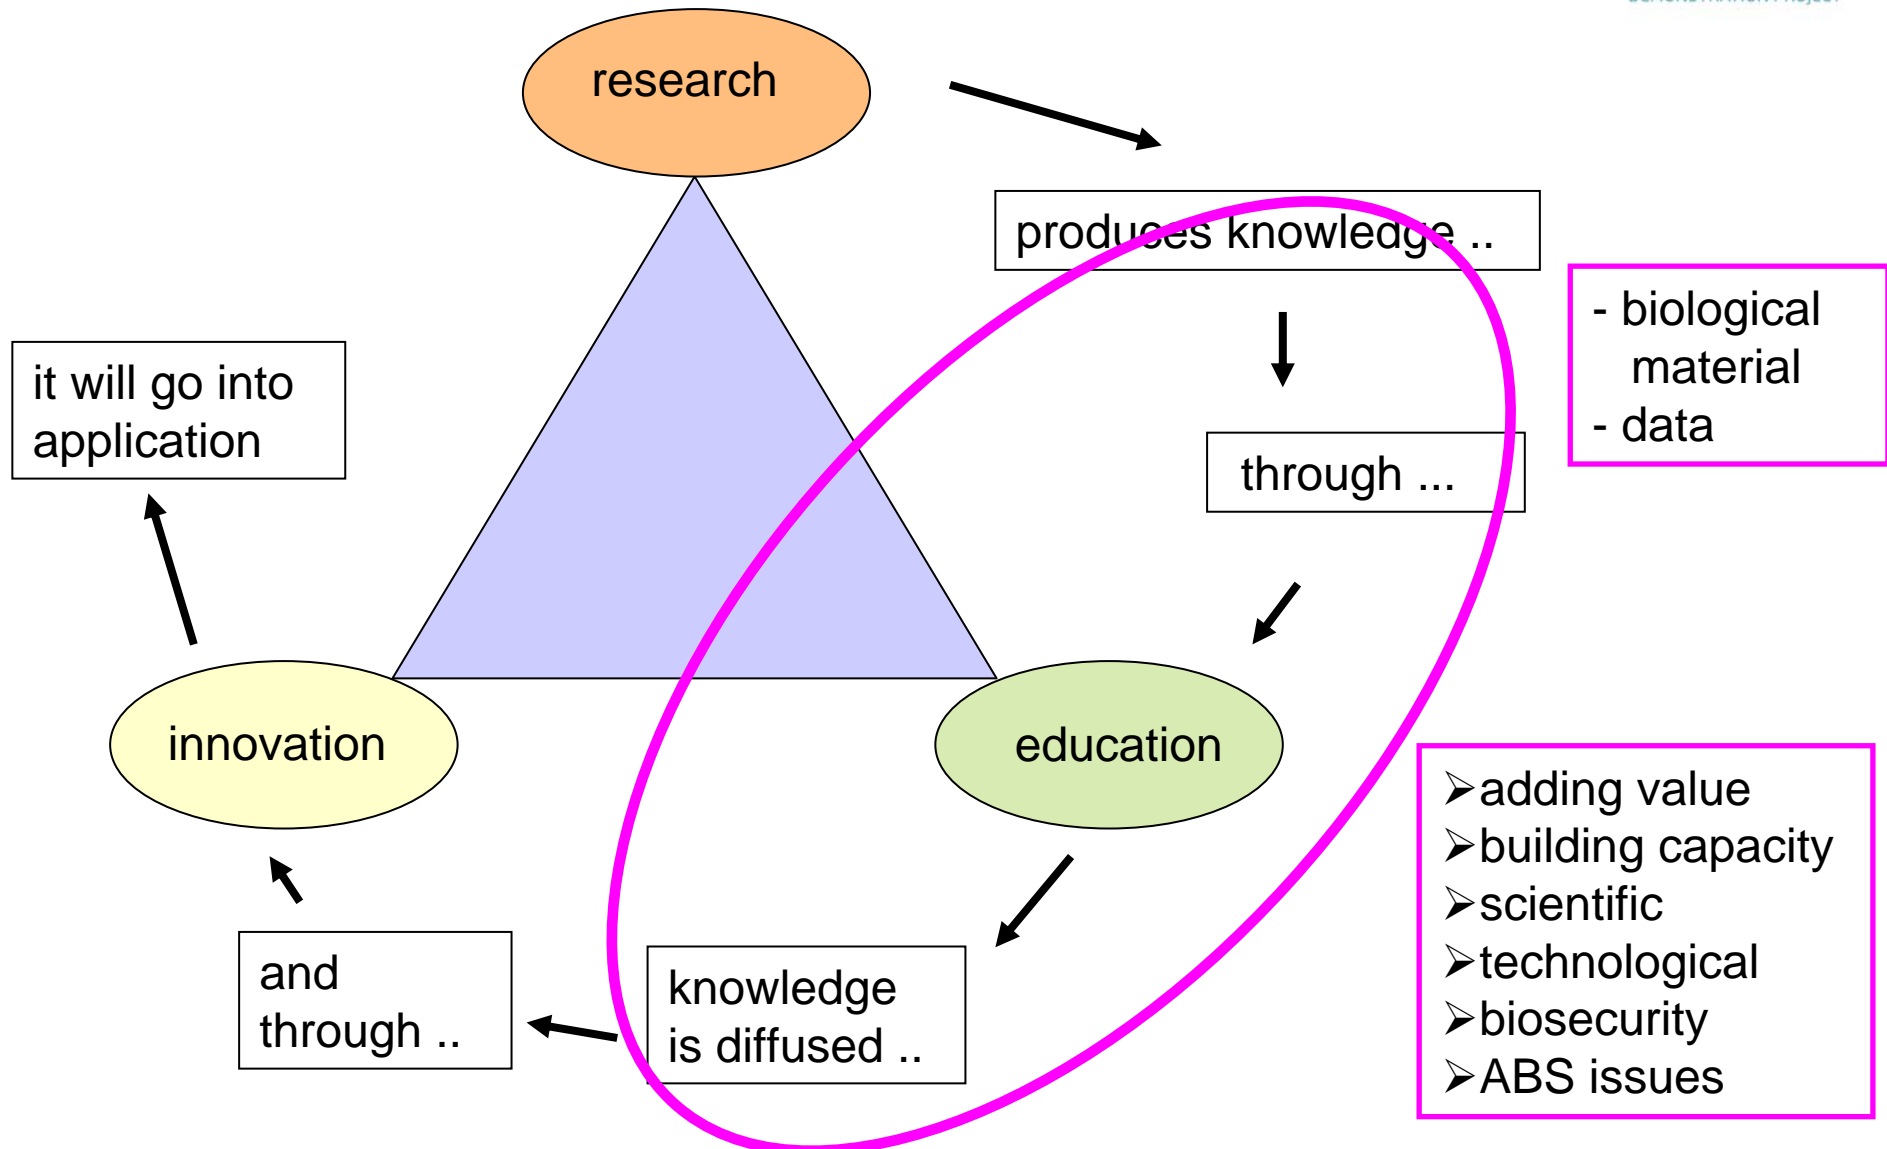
research

produces knowledge ..

- biological material
- data

through ...

it will go into application

innovation

education

➢adding value
➢building capacity
➢scientific
➢technological
➢biosecurity
➢ABS issues

and through ..

knowledge is diffused ..